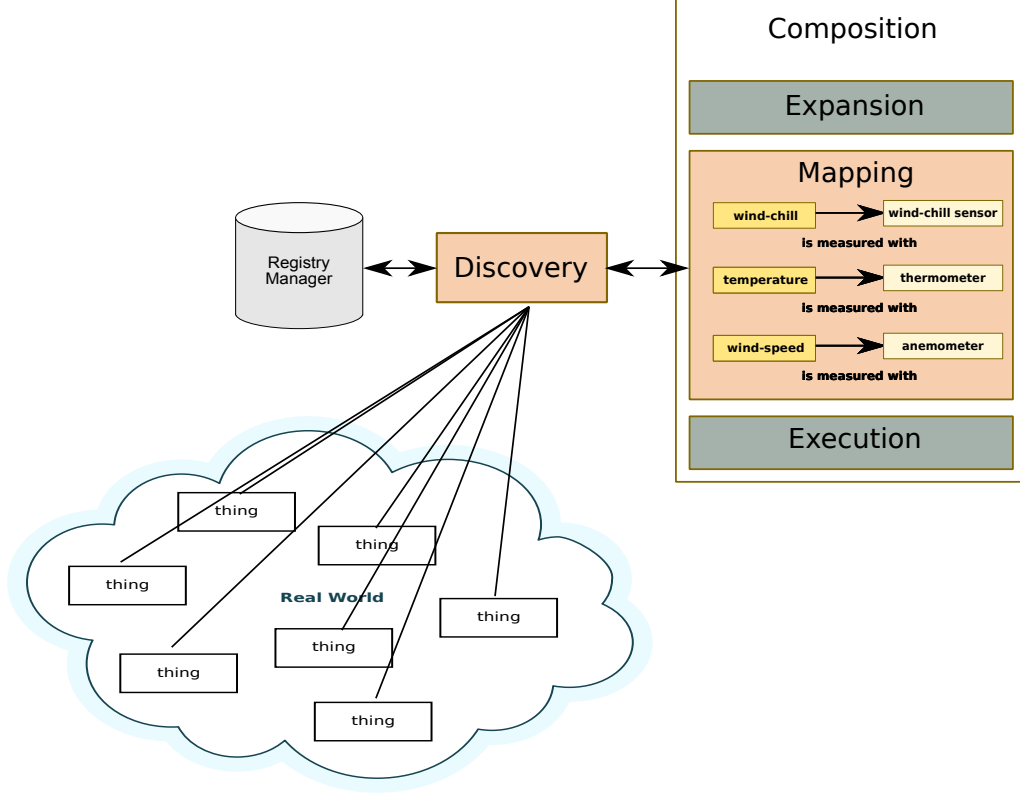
Composition

Expansion

Mapping

wind-chill → wind-chill sensor
is measured with

temperature → thermometer
is measured with

wind-speed → anemometer
is measured with

Execution

Registry Manager

Discovery

thing

thing

thing

Real World

thing

thing

thing

thing

thing